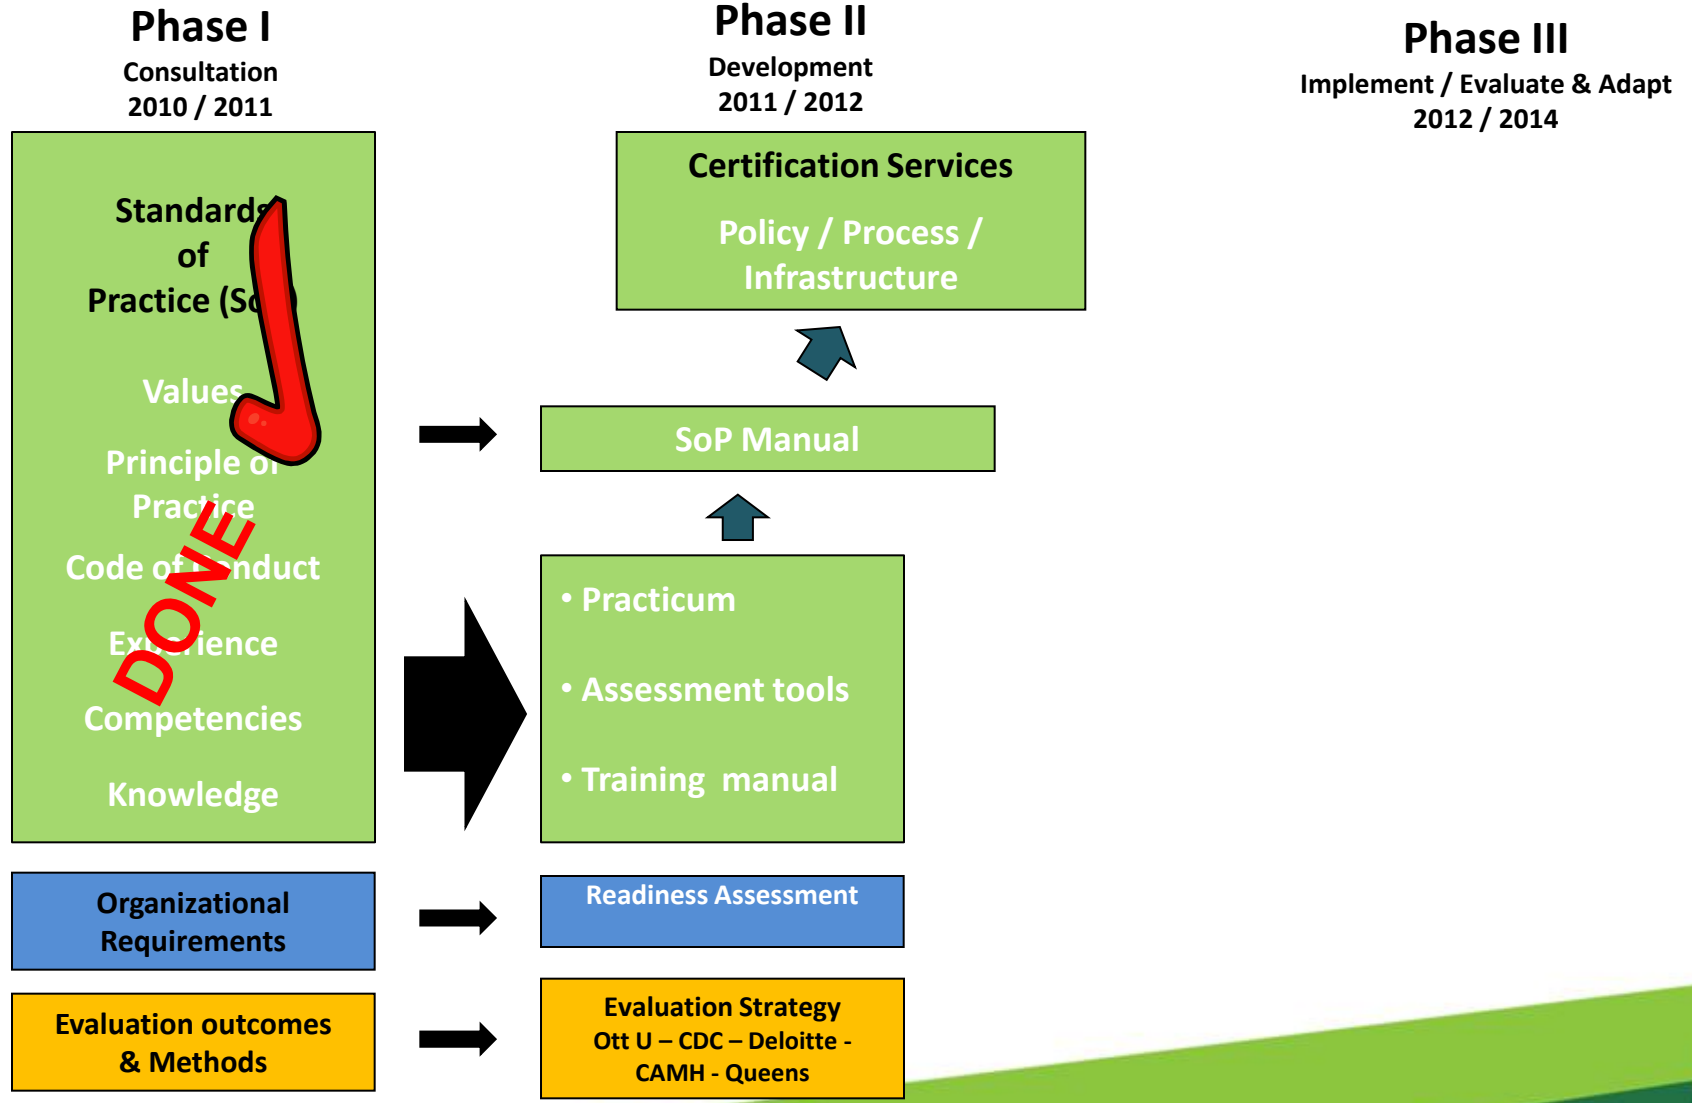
Phase I
Consultation
2010 / 2011

Phase II
Development
2011 / 2012

Phase III
Implement / Evaluate & Adapt
2012 / 2014

Standards of Practice (So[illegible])

Values

Principle o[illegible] Practice

Code of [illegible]nduct

Ex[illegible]rience

Competencies

Knowledge

DONE

Certification Services

Policy / Process / Infrastructure

SoP Manual

• Practicum

• Assessment tools

• Training manual

Organizational Requirements

Readiness Assessment

Evaluation outcomes & Methods

Evaluation Strategy
Ott U – CDC – Deloitte - CAMH - Queens